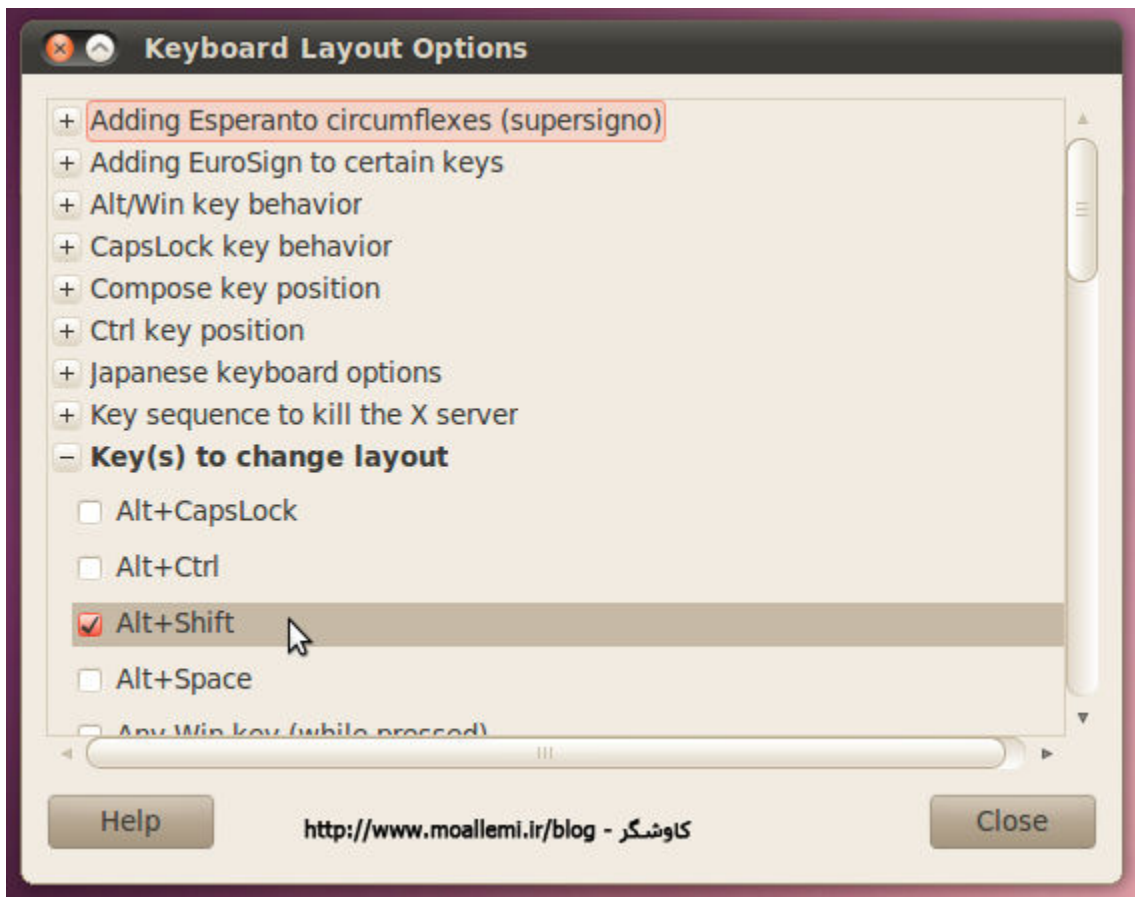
Keyboard Layout Options

+ Adding Esperanto circumflexes (supersigno)
+ Adding EuroSign to certain keys
+ Alt/Win key behavior
+ CapsLock key behavior
+ Compose key position
+ Ctrl key position
+ Japanese keyboard options
+ Key sequence to kill the X server
– Key(s) to change layout
Alt+CapsLock
Alt+Ctrl
Alt+Shift
Alt+Space
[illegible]

Help
http://www.moallemi.ir/blog - کاوشگر
Close